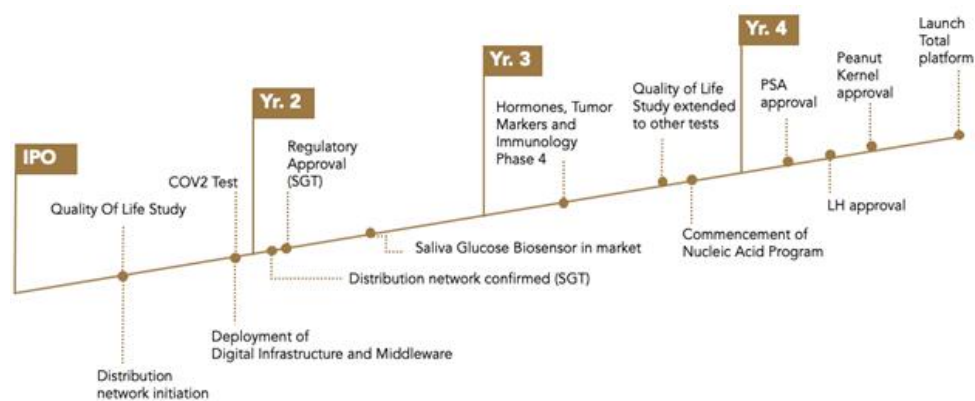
IPO

Quality Of Life Study

Distribution network initiation

COV2 Test

Deployment of Digital Infrastructure and Middleware

Yr. 2

Regulatory Approval (SGT)

Distribution network confirmed (SGT)

Saliva Glucose Biosensor in market

Yr. 3

Hormones, Tumor Markers and Immunology Phase 4

Quality of Life Study extended to other tests

Commencement of Nucleic Acid Program

Yr. 4

PSA approval

LH approval

Peanut Kernel approval

Launch Total platform